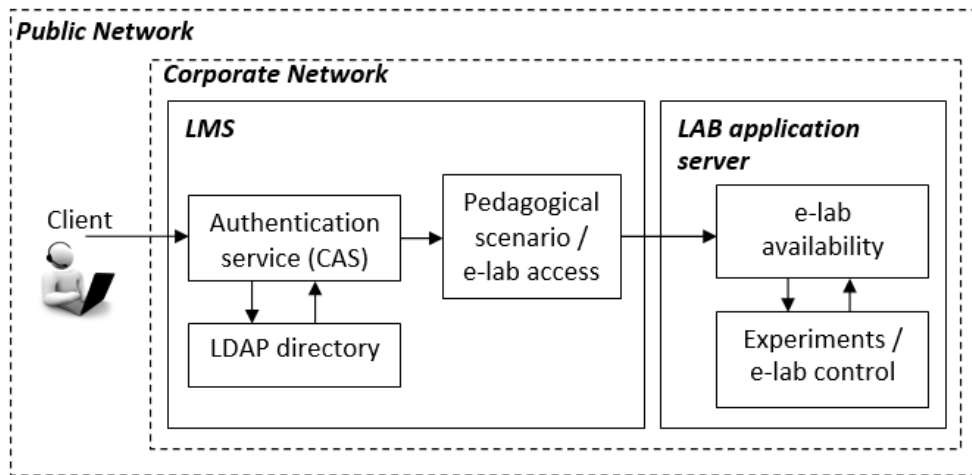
Public Network

Corporate Network

LMS

LAB application server

Client

Authentication service (CAS)

Pedagogical scenario / e-lab access

e-lab availability

LDAP directory

Experiments / e-lab control